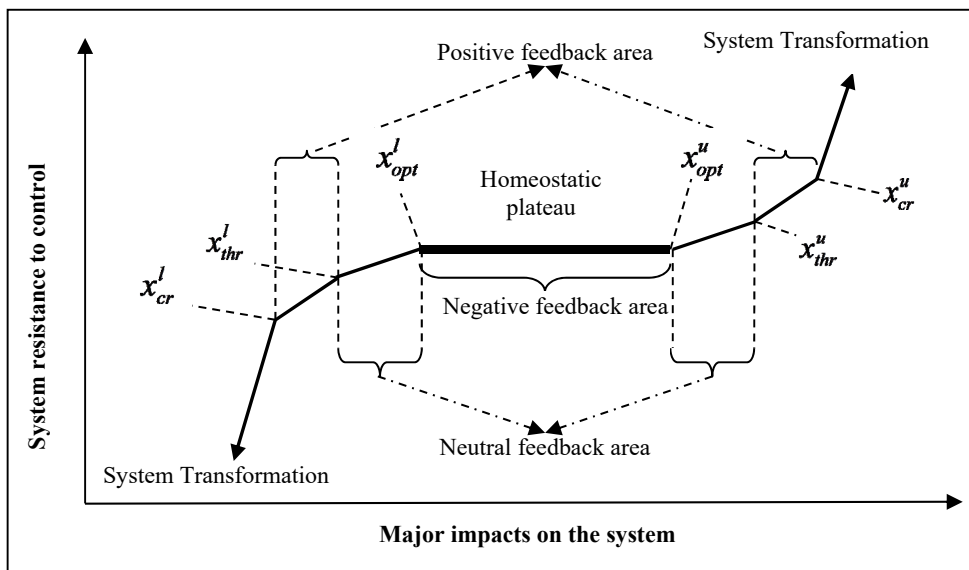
Positive feedback area

System Transformation

$x_{opt}^{l}$

Homeostatic plateau

$x_{opt}^{u}$

$x_{cr}^{u}$

$x_{thr}^{l}$

$x_{thr}^{u}$

$x_{cr}^{l}$

Negative feedback area

System resistance to control

Neutral feedback area

System Transformation

Major impacts on the system